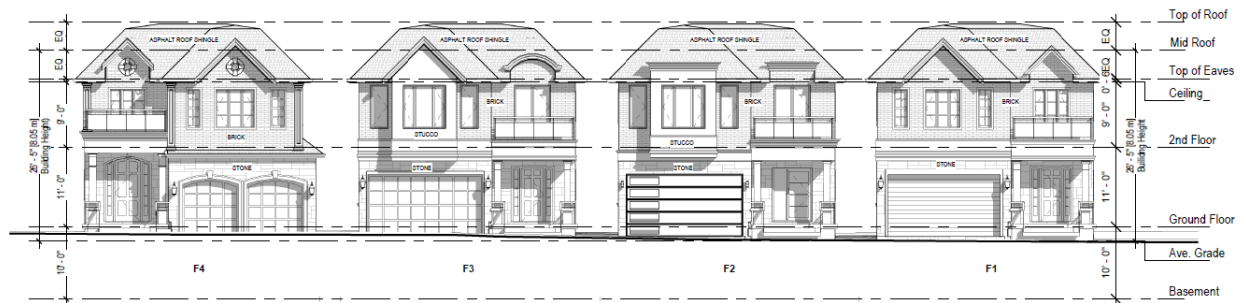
Top of Roof
Mid Roof
Top of Eaves
Ceiling
2nd Floor
Ground Floor
Ave. Grade
Basement

EQ
EQ
9' - 0"
20' - 5" [6.05 m] Building Height
11' - 0"
10' - 0"

ASPHALT ROOF SHINGLE
BRICK
STONE
F4

ASPHALT ROOF SHINGLE
BRICK
STUCCO
STONE
F3

ASPHALT ROOF SHINGLE
BRICK
STUCCO
STONE
F2

ASPHALT ROOF SHINGLE
BRICK
STONE
F1

EQ
EQ
0' - 8"
9' - 0"
20' - 5" [6.05 m] Building Height
11' - 0"
10' - 0"